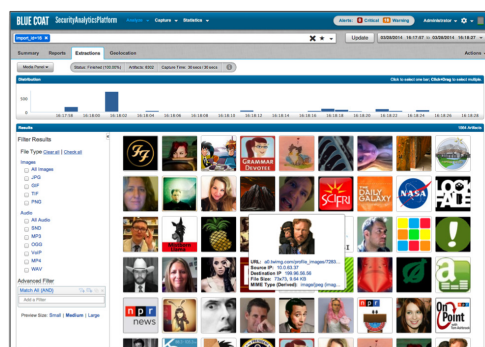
BLUE COAT SecurityAnalyticsPlatform Analysis ▾ Capture ▾ Statistics ▾

Alerts: 0 Critical 16 Warning Administrator ▾

import_id=16

Update 03/09/2014 16:17:07 to 03/09/2014 16:18:27

Summary Reports Extractions Geolocation

Actions

Media Panels ▾ Status: Finished (100.00%) Artifacts: 6502 Capture Time: 38 secs / 38 secs

Distribution

Click to select one bar; Click+Drag to select multiple.

200

0

16:17:58 16:18:00 16:18:02 16:18:04 16:18:06 16:18:08 16:18:10 16:18:12 16:18:14 16:18:16 16:18:18 16:18:20 16:18:22 16:18:24 16:18:26

Results

1064 Artifacts

Filter Results

File Type Clear all | Check all

Images
All Images
JPG
GIF
TIF
PNG

Audio
All Audio
SND
MP3
OGG
VoIP
MP4
WAV

Advanced Filter

Match All (AND)

Add a Filter

Preview Size: Small | Medium | Large

GRAMMAR DEVOTEES

DAILY GALAXY

NASA

SCIFRI

URL: a0.twimg.com/profile_images/7283...
Source IP: 10.0.63.37
Destination IP: 199.96.56.56
File Size: 73x73, 9.84 KB
MIME Type (Derived): image/jpeg (imag...

npr news

npr

On Point